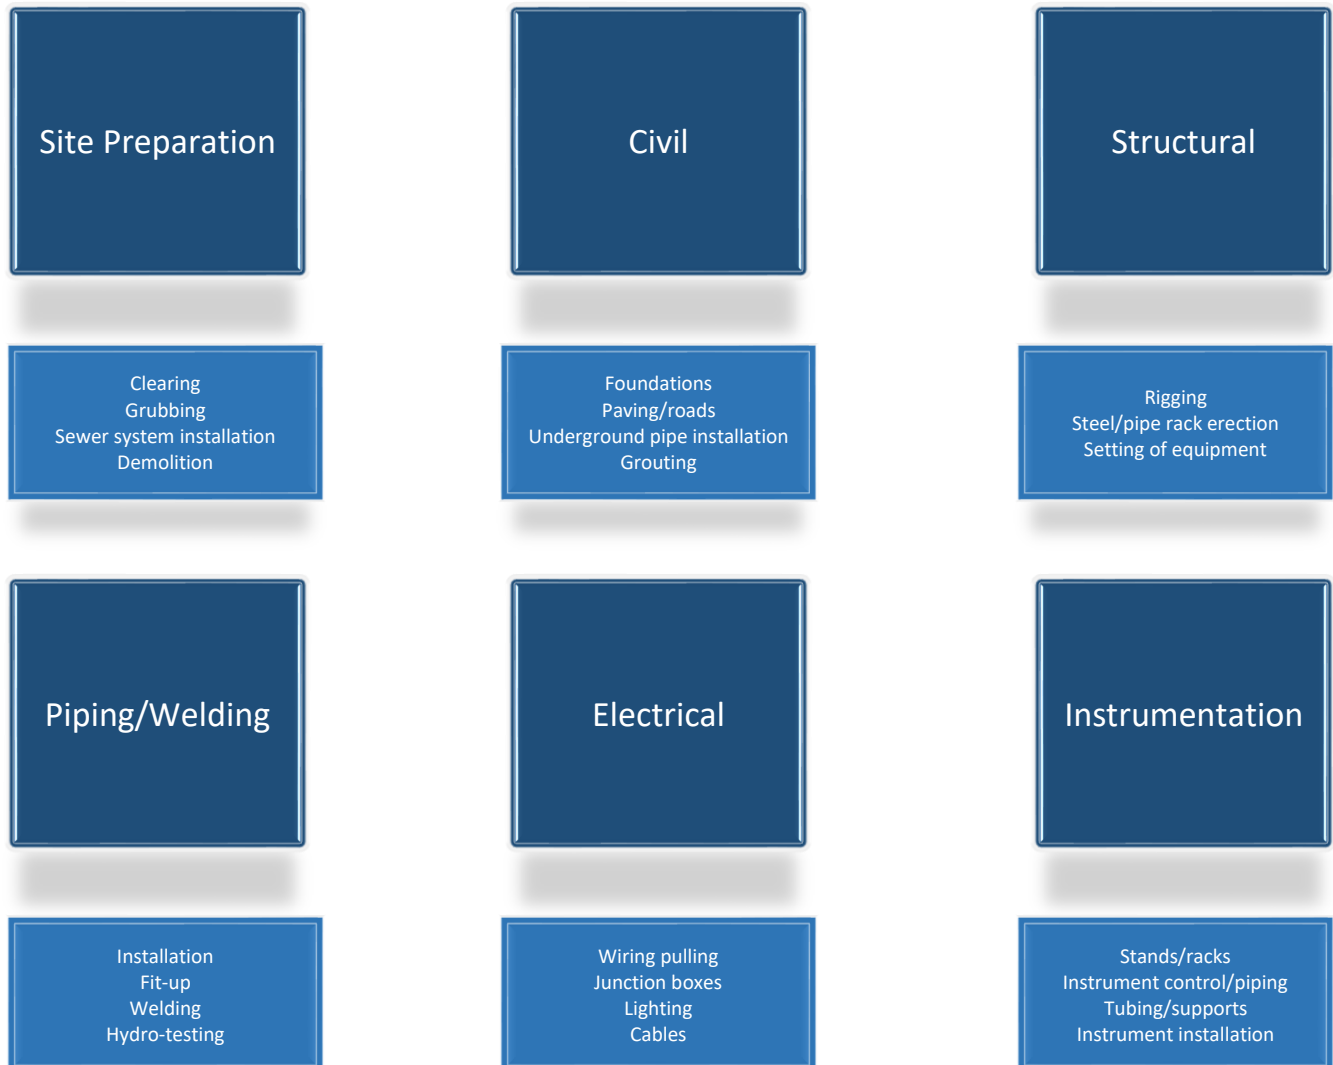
Site Preparation

Clearing
Grubbing
Sewer system installation
Demolition

Civil

Foundations
Paving/roads
Underground pipe installation
Grouting

Structural

Rigging
Steel/pipe rack erection
Setting of equipment

Piping/Welding

Installation
Fit-up
Welding
Hydro-testing

Electrical

Wiring pulling
Junction boxes
Lighting
Cables

Instrumentation

Stands/racks
Instrument control/piping
Tubing/supports
Instrument installation